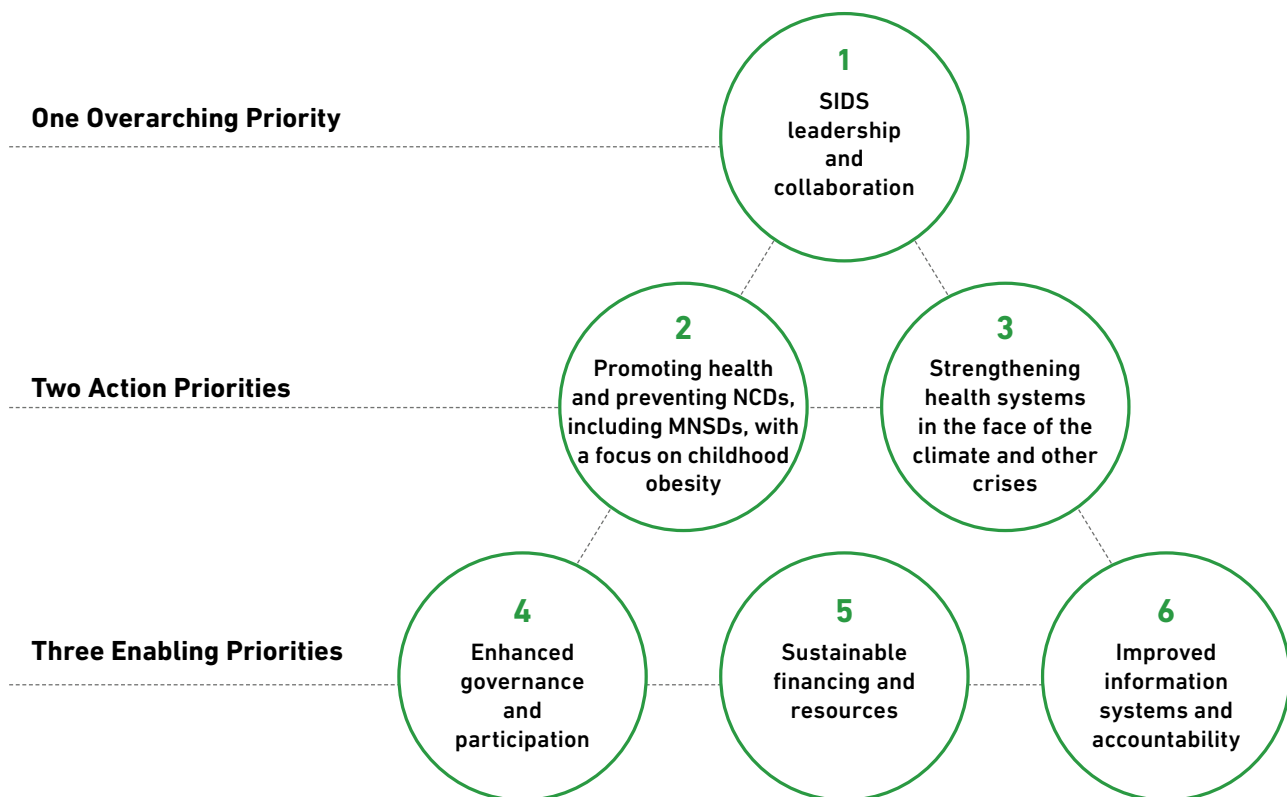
One Overarching Priority

1
SIDS leadership and collaboration

Two Action Priorities

2
Promoting health and preventing NCDs, including MNSDs, with a focus on childhood obesity

3
Strengthening health systems in the face of the climate and other crises

Three Enabling Priorities

4
Enhanced governance and participation

5
Sustainable financing and resources

6
Improved information systems and accountability